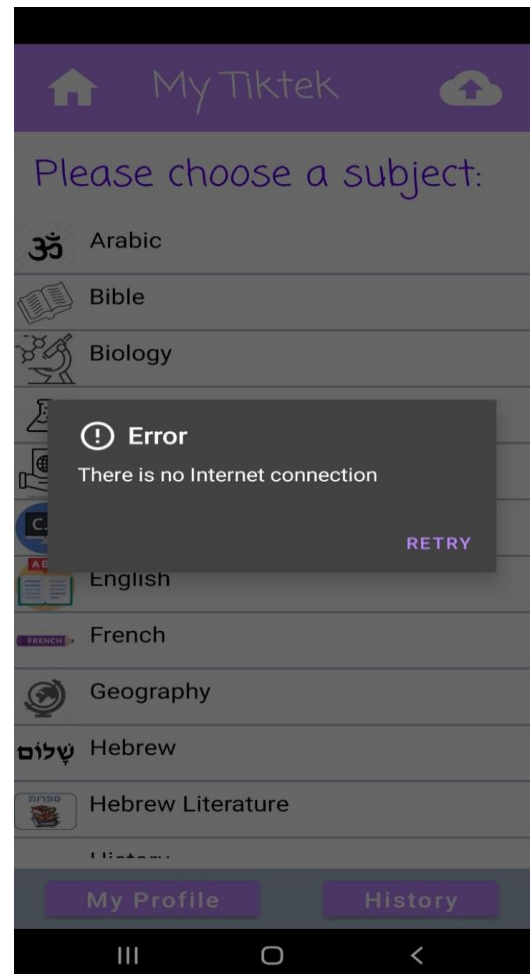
My Tiktek

Please choose a subject:

ॐ Arabic

Bible

Biology

Error

There is no Internet connection

RETRY

AB

English

FRENCH

French

Geography

שָׁלוֹם Hebrew

ספרות

Hebrew Literature

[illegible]

My Profile

History